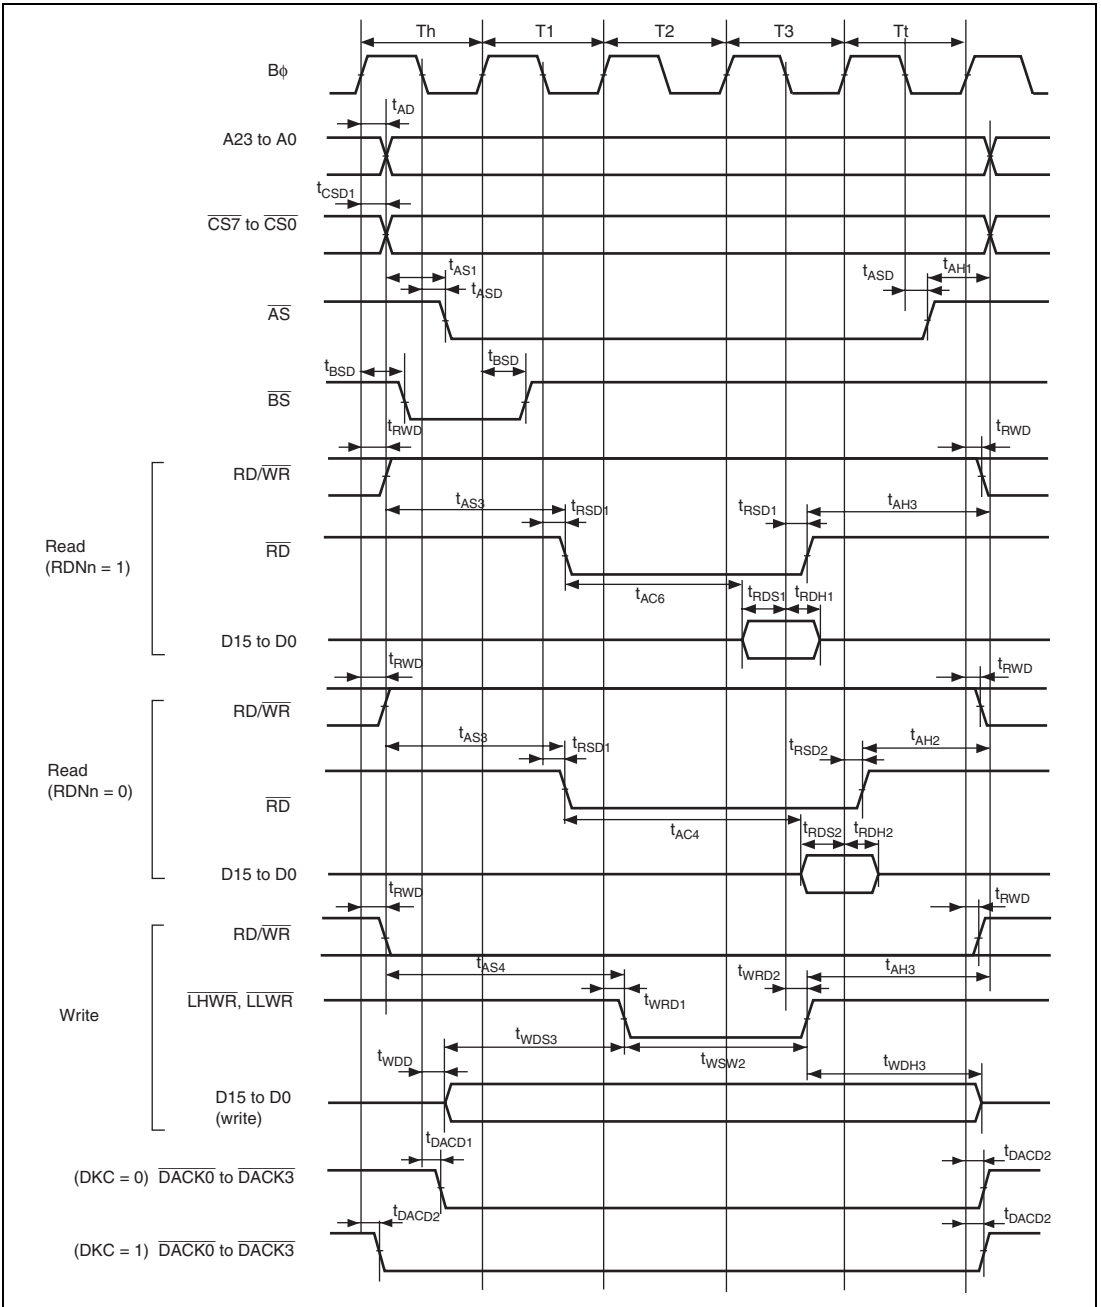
Th T1 T2 T3 Tt

Bϕ

$t_{AD}$

A23 to A0

$t_{CSD1}$

$\overline{CS7}$ to $\overline{CS0}$

$t_{AS1}$ $t_{ASD}$ $t_{ASD}$ $t_{AH1}$

$\overline{AS}$

$t_{BSD}$ $t_{BSD}$

$\overline{BS}$

$t_{RWD}$ $t_{RWD}$

RD/$\overline{WR}$

$t_{AS3}$ $t_{RSD1}$ $t_{RSD1}$ $t_{AH3}$

Read (RDNn = 1)

$\overline{RD}$

$t_{AC6}$ $t_{RDS1}$ $t_{RDH1}$

D15 to D0

$t_{RWD}$ $t_{RWD}$

RD/$\overline{WR}$

$t_{AS3}$ $t_{RSD1}$ $t_{RSD2}$ $t_{AH2}$

Read (RDNn = 0)

$\overline{RD}$

$t_{AC4}$ $t_{RDS2}$ $t_{RDH2}$

D15 to D0

$t_{RWD}$ $t_{RWD}$

RD/$\overline{WR}$

$t_{AS4}$ $t_{WRD2}$ $t_{AH3}$

$\overline{LHWR}$, $\overline{LLWR}$

$t_{WRD1}$

Write

$t_{WDD}$ $t_{WDS3}$ $t_{WSW2}$ $t_{WDH3}$

D15 to D0 (write)

$t_{DACD1}$ $t_{DACD2}$

(DKC = 0) $\overline{DACK0}$ to $\overline{DACK3}$

$t_{DACD2}$ $t_{DACD2}$

(DKC = 1) $\overline{DACK0}$ to $\overline{DACK3}$